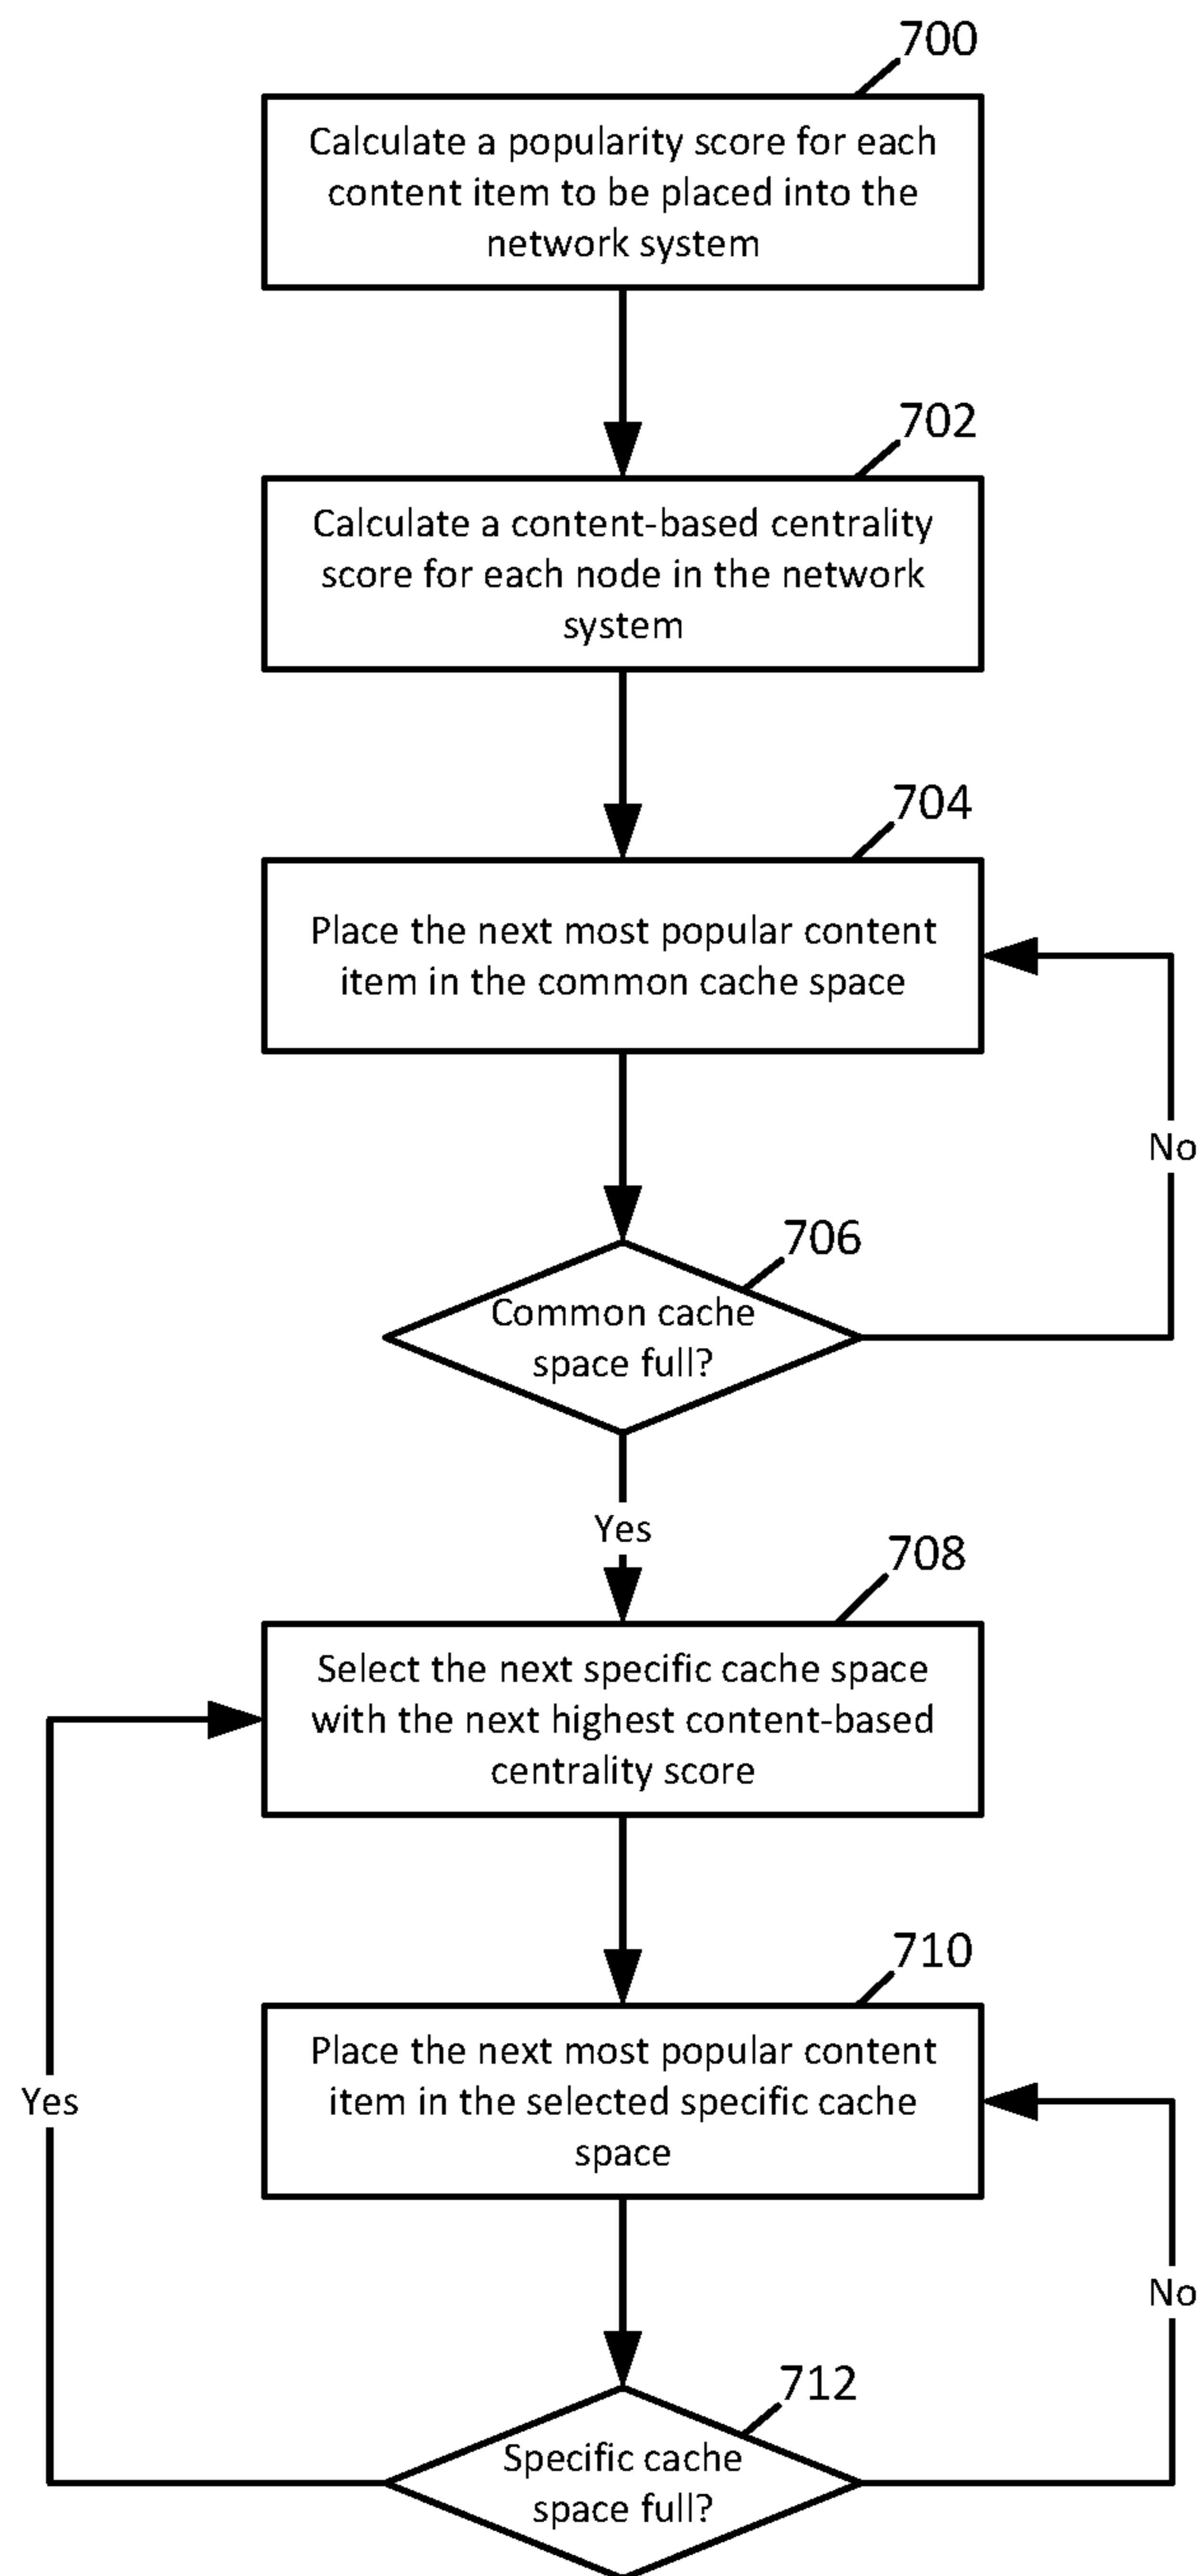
700

Calculate a popularity score for each content item to be placed into the network system

702

Calculate a content-based centrality score for each node in the network system

704

Place the next most popular content item in the common cache space

No

706

Common cache space full?

Yes

708

Select the next specific cache space with the next highest content-based centrality score

710

Place the next most popular content item in the selected specific cache space

Yes

No

712

Specific cache space full?